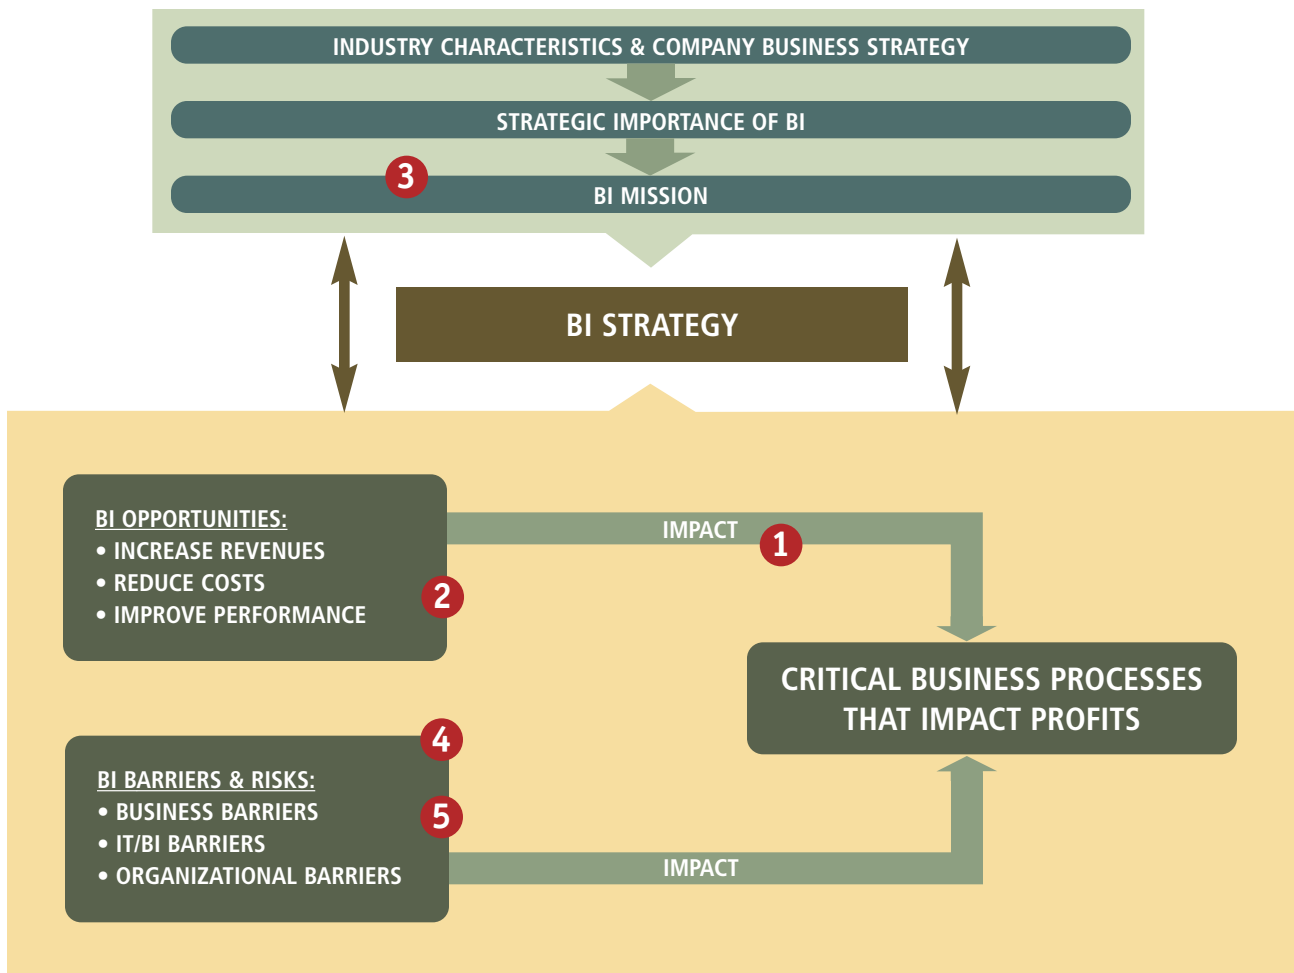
INDUSTRY CHARACTERISTICS & COMPANY BUSINESS STRATEGY

STRATEGIC IMPORTANCE OF BI

3

BI MISSION

BI STRATEGY

BI OPPORTUNITIES:
• INCREASE REVENUES
• REDUCE COSTS
• IMPROVE PERFORMANCE

2

IMPACT

1

CRITICAL BUSINESS PROCESSES THAT IMPACT PROFITS

4

BI BARRIERS & RISKS:
• BUSINESS BARRIERS
• IT/BI BARRIERS
• ORGANIZATIONAL BARRIERS

5

IMPACT